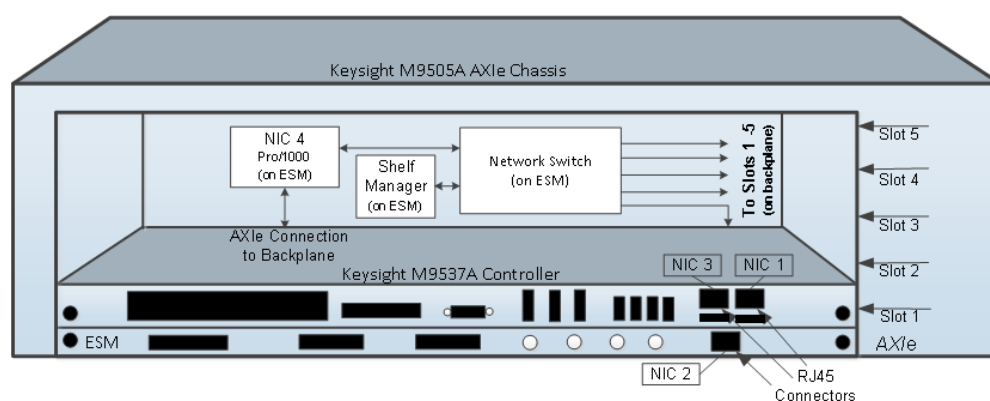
Keysight M9505A AXIe Chassis

NIC 4
Pro/1000
(on ESM)

Shelf Manager
(on ESM)

Network Switch
(on ESM)

To Slots 1-5
(on backplane)

AXIe Connection to Backplane

Keysight M9537A Controller

NIC 3

NIC 1

ESM

NIC 2

RJ45 Connectors

Slot 5

Slot 4

Slot 3

Slot 2

Slot 1

AXIe